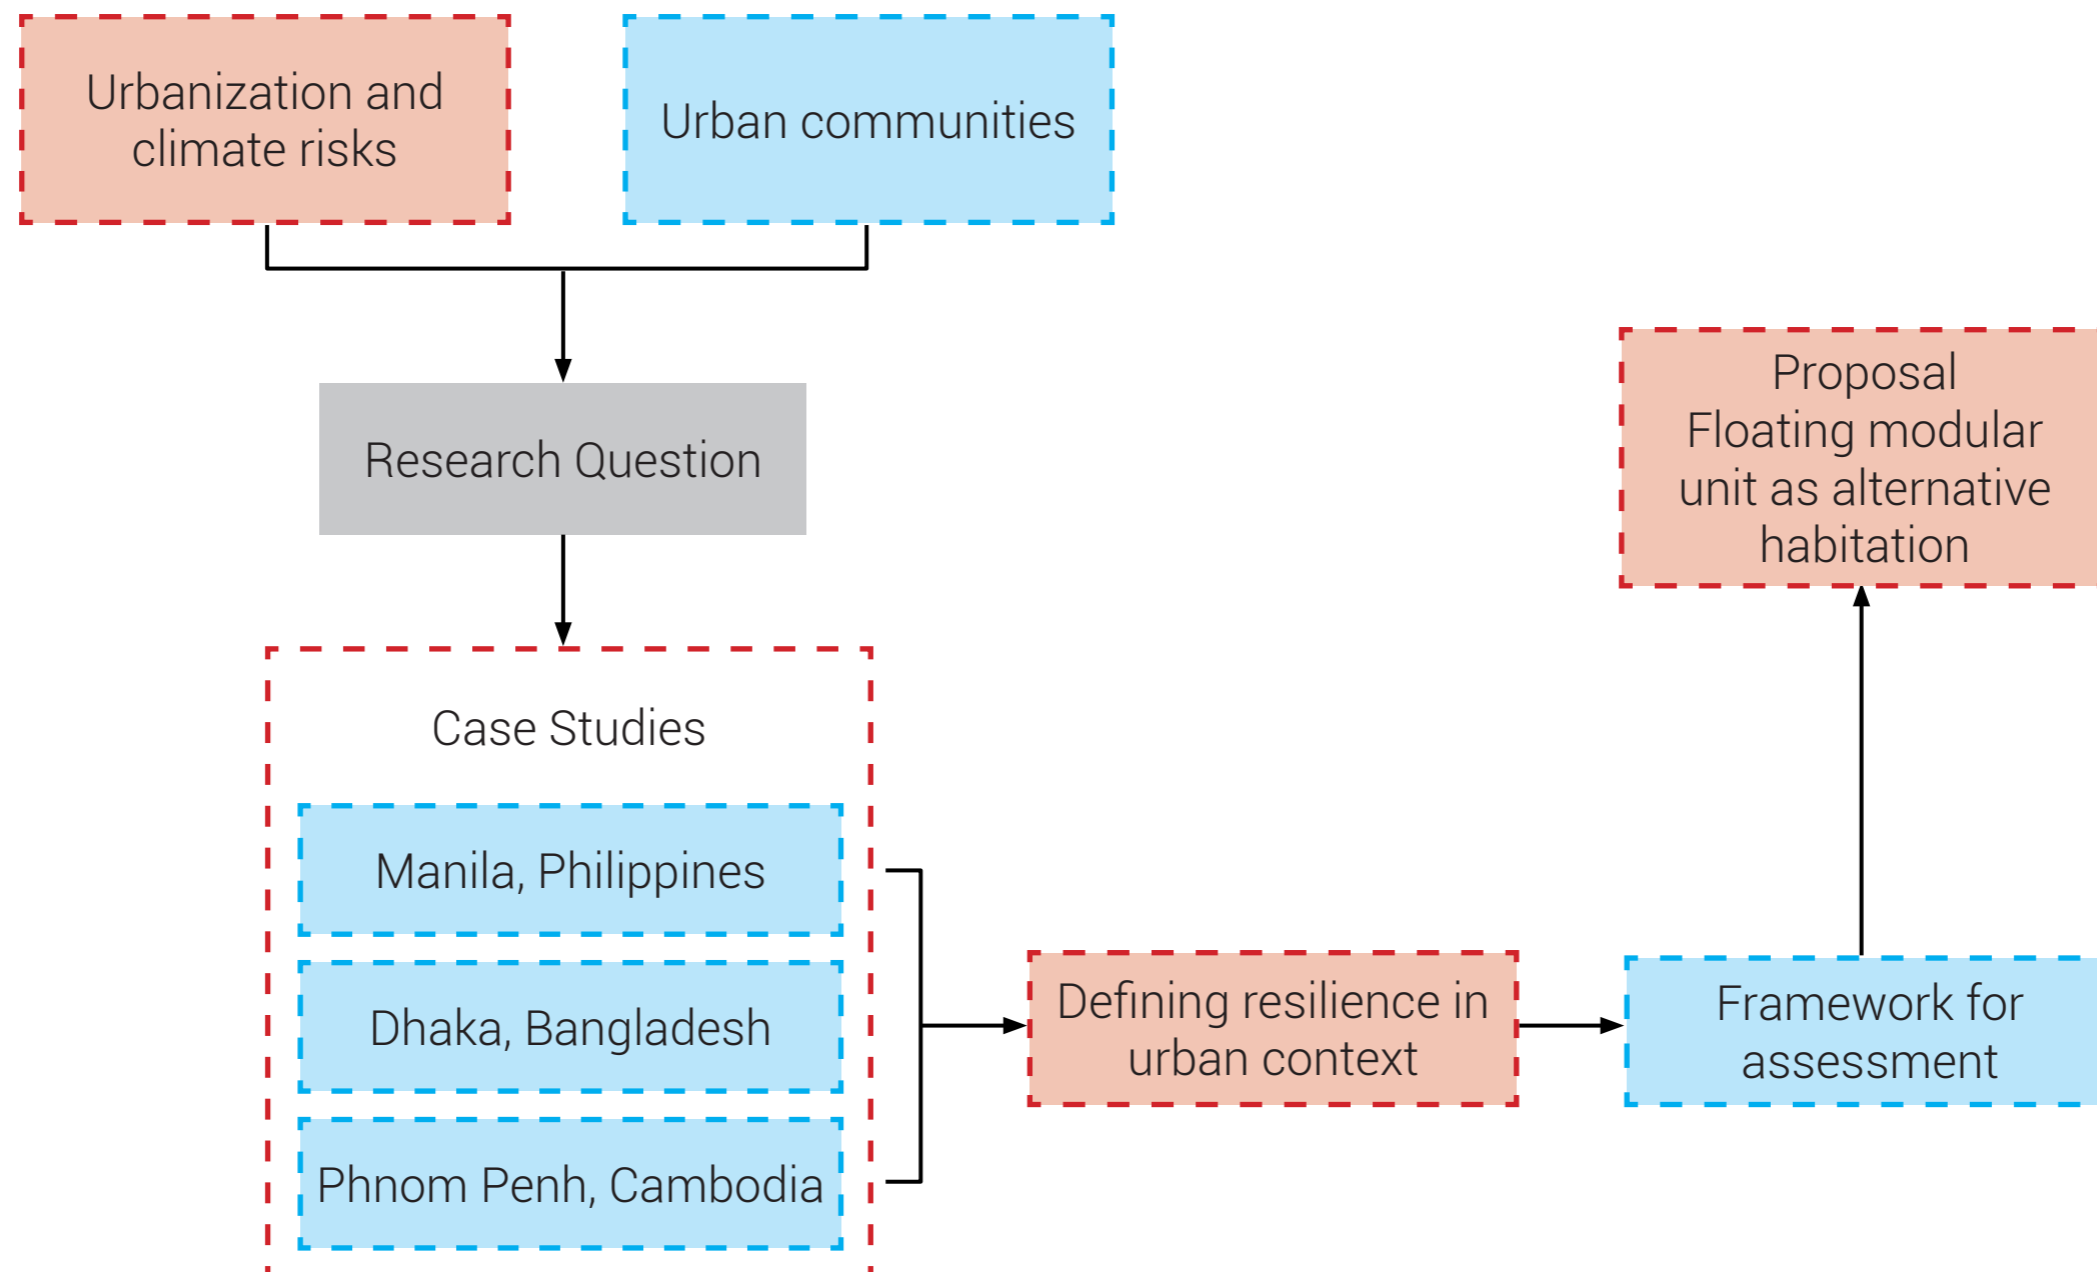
Urbanization and climate risks

Urban communities

Research Question

Case Studies

Manila, Philippines

Dhaka, Bangladesh

Phnom Penh, Cambodia

Defining resilience in urban context

Framework for assessment

Proposal
Floating modular unit as alternative habitation